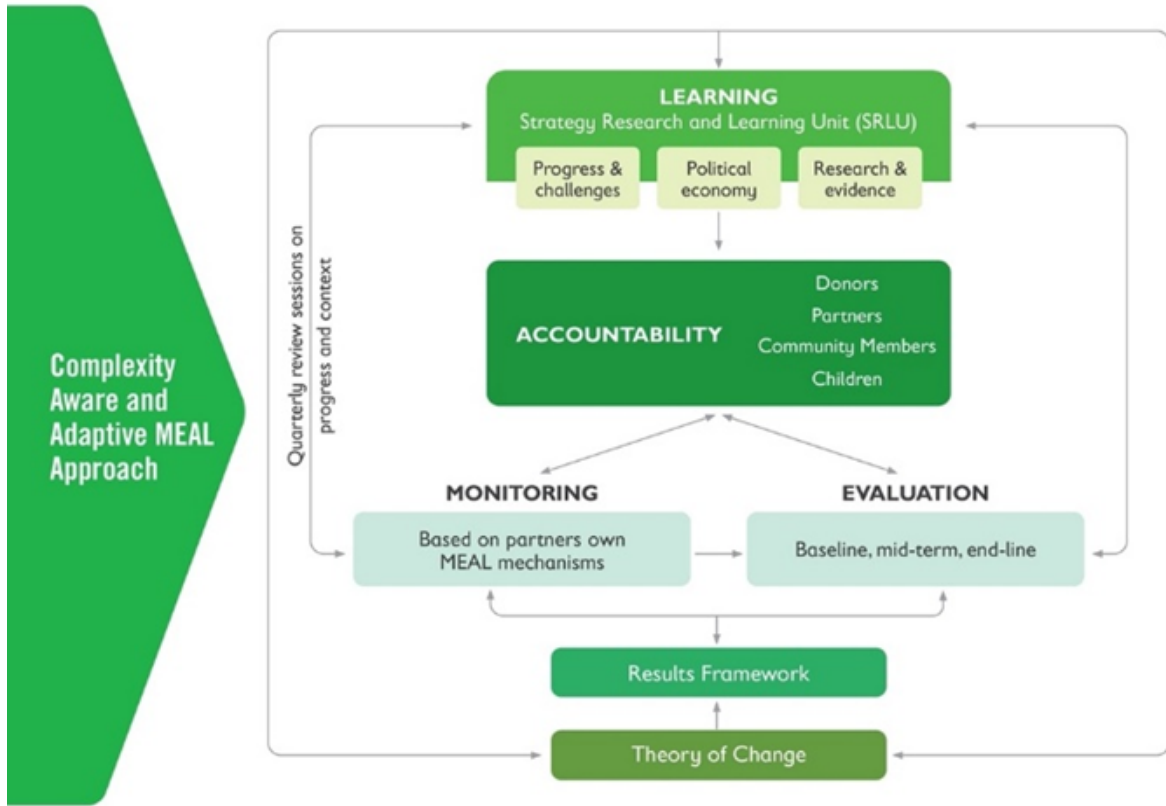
Complexity Aware and Adaptive MEAL Approach

LEARNING
Strategy Research and Learning Unit (SRLU)

Progress & challenges

Political economy

Research & evidence

Quarterly review sessions on progress and context

ACCOUNTABILITY

Donors
Partners
Community Members
Children

MONITORING

Based on partners own MEAL mechanisms

EVALUATION

Baseline, mid-term, end-line

Results Framework

Theory of Change